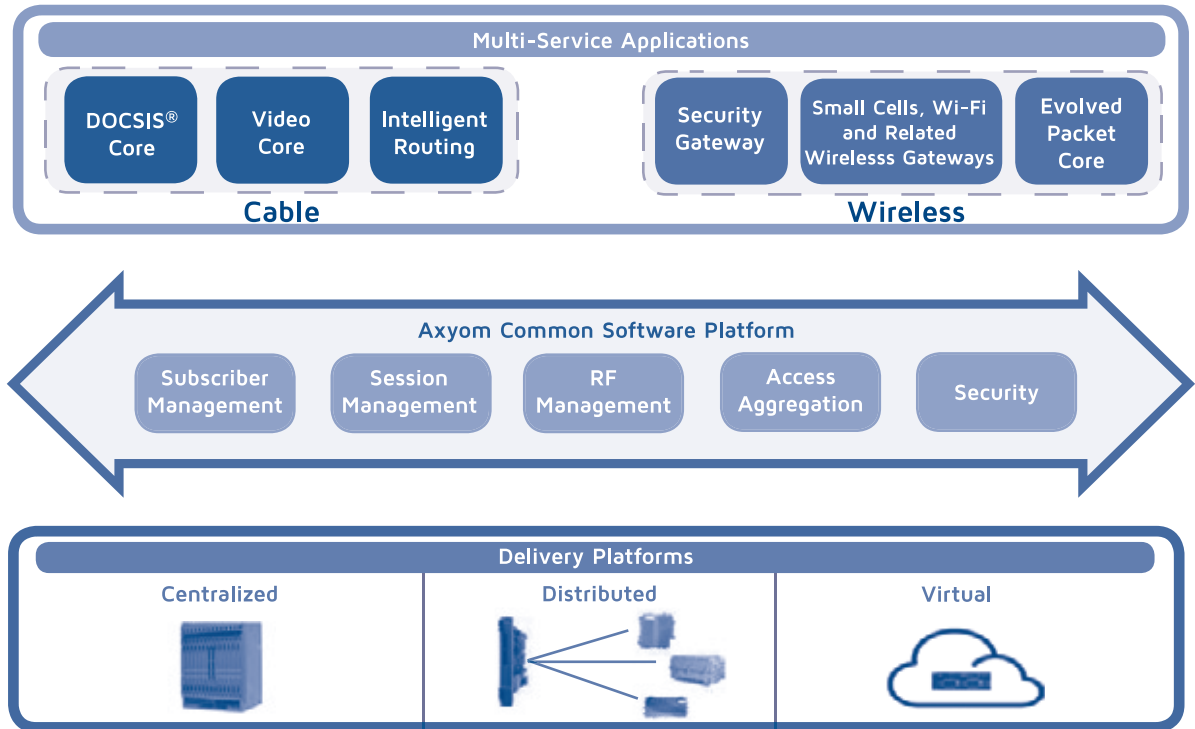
Multi-Service Applications

DOCSIS® Core

Video Core

Intelligent Routing

Cable

Security Gateway

Small Cells, Wi-Fi and Related Wirelesss Gateways

Evolved Packet Core

Wireless

Axyom Common Software Platform

Subscriber Management

Session Management

RF Management

Access Aggregation

Security

Delivery Platforms

| Centralized | Distributed | Virtual |
|---|---|---|